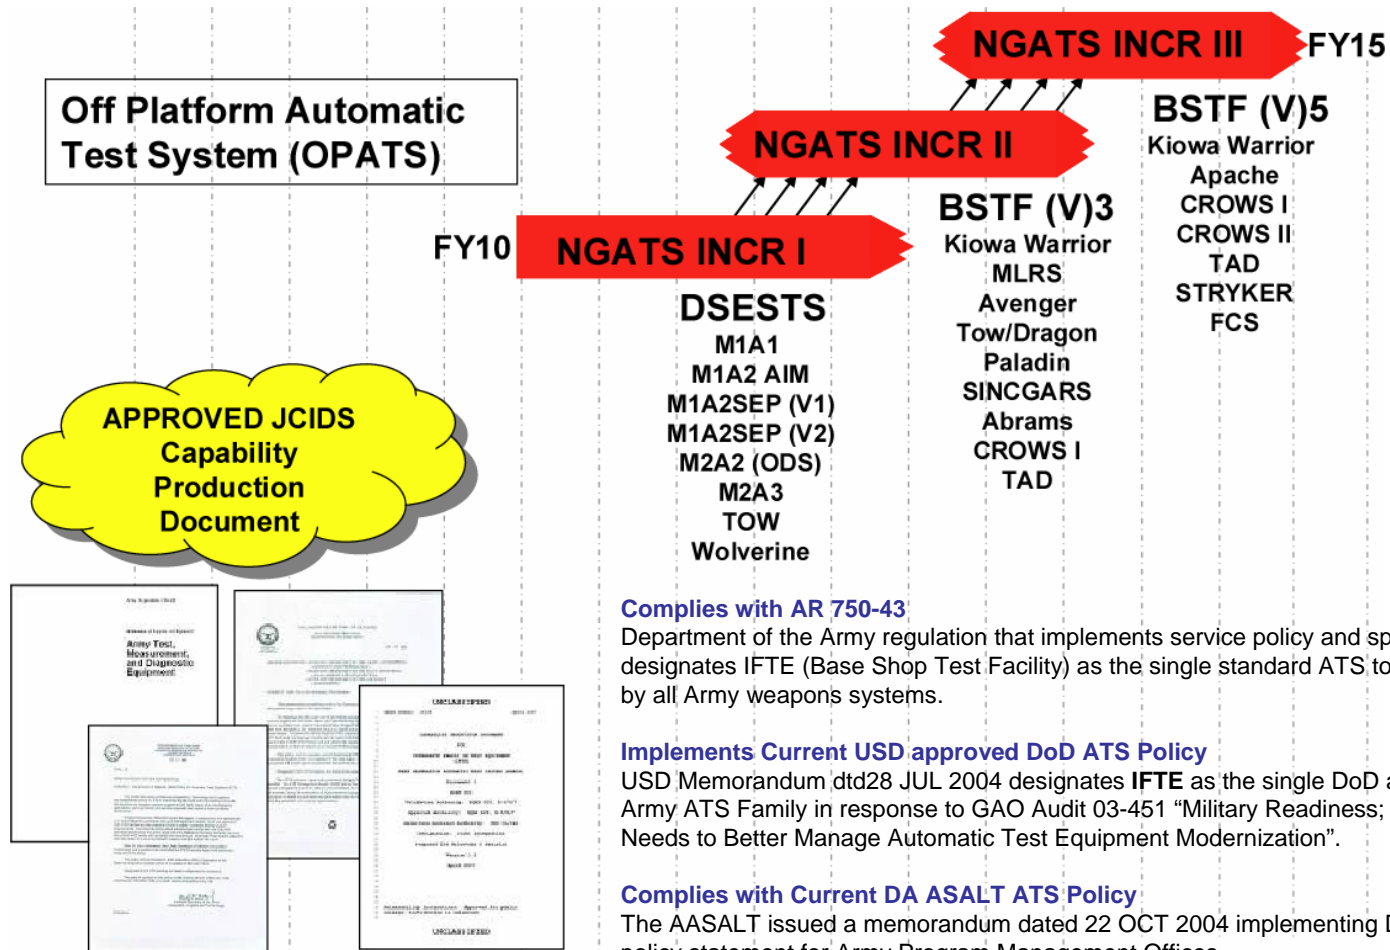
Off Platform Automatic Test System (OPATS)

NGATS INCR III

FY15

BSTF (V)5
Kiowa Warrior
Apache
CROWS I
CROWS II
TAD
STRYKER
FCS

NGATS INCR II

BSTF (V)3
Kiowa Warrior
MLRS
Avenger
Tow/Dragon
Paladin
SINCGARS
Abrams
CROWS I
TAD

FY10

NGATS INCR I

DSESTS
M1A1
M1A2 AIM
M1A2SEP (V1)
M1A2SEP (V2)
M2A2 (ODS)
M2A3
TOW
Wolverine

APPROVED JCIDS Capability Production Document

Army Test, Measurement, and Diagnostic Equipment

UNCLASSIFIED

Complies with AR 750-43
Department of the Army regulation that implements service policy and sp designates IFTE (Base Shop Test Facility) as the single standard ATS to by all Army weapons systems.

Implements Current USD approved DoD ATS Policy
USD Memorandum dtd28 JUL 2004 designates **IFTE** as the single DoD a Army ATS Family in response to GAO Audit 03-451 “Military Readiness; Needs to Better Manage Automatic Test Equipment Modernization”.

Complies with Current DA ASALT ATS Policy
The AASALT issued a memorandum dated 22 OCT 2004 implementing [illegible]